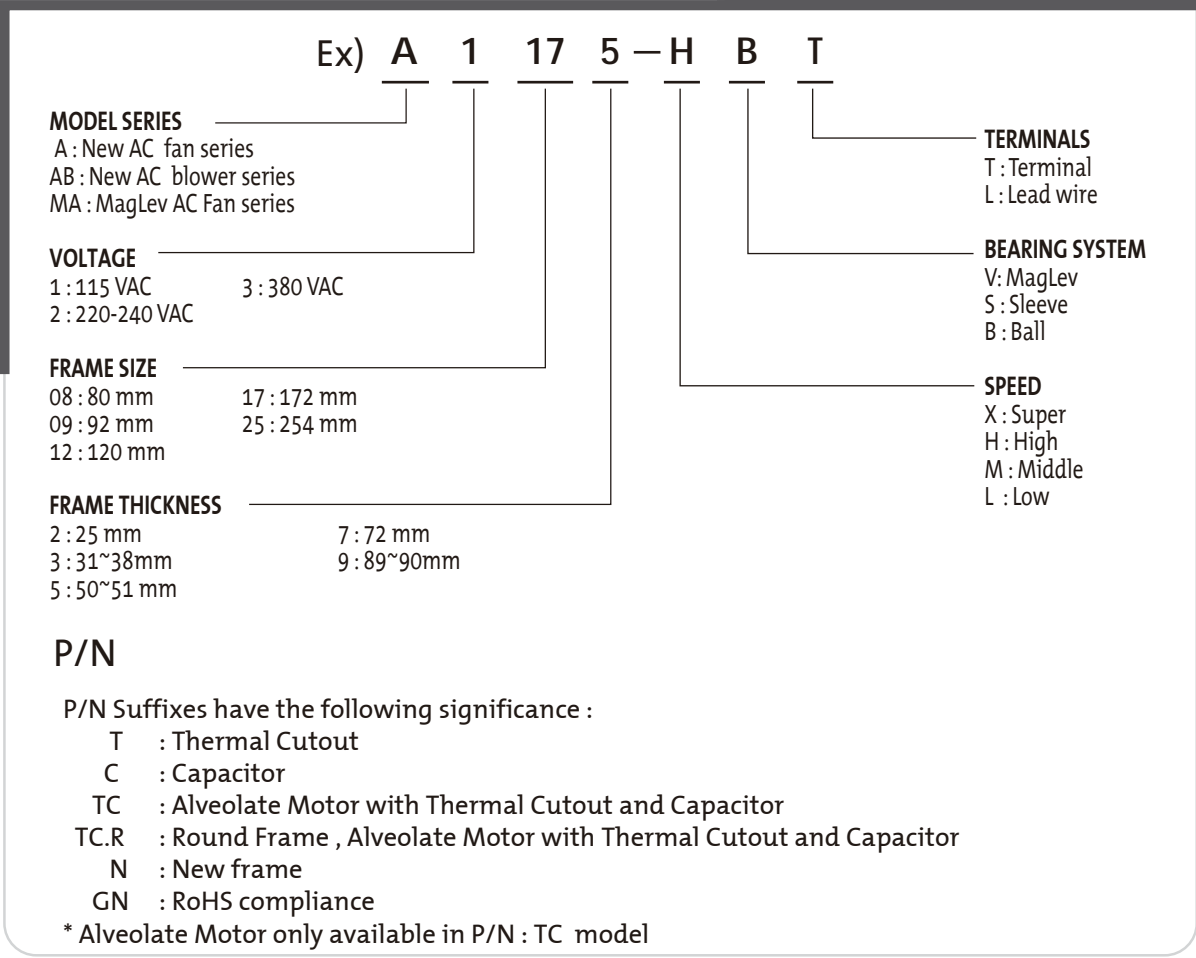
Ex) A 1 17 5 — H B T

MODEL SERIES
A : New AC fan series
AB : New AC blower series
MA : MagLev AC Fan series

VOLTAGE
1 : 115 VAC
2 : 220-240 VAC
3 : 380 VAC

FRAME SIZE
08 : 80 mm
09 : 92 mm
12 : 120 mm
17 : 172 mm
25 : 254 mm

FRAME THICKNESS
2 : 25 mm
3 : 31~38mm
5 : 50~51 mm
7 : 72 mm
9 : 89~90mm

TERMINALS
T : Terminal
L : Lead wire

BEARING SYSTEM
V: MagLev
S : Sleeve
B : Ball

SPEED
X : Super
H : High
M : Middle
L : Low

P/N

P/N Suffixes have the following significance :
T : Thermal Cutout
C : Capacitor
TC : Alveolate Motor with Thermal Cutout and Capacitor
TC.R : Round Frame , Alveolate Motor with Thermal Cutout and Capacitor
N : New frame
GN : RoHS compliance
* Alveolate Motor only available in P/N : TC model